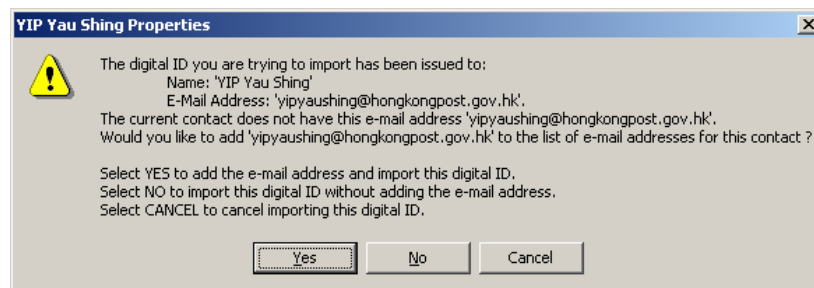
YIP Yau Shing Properties

The digital ID you are trying to import has been issued to:
Name: 'YIP Yau Shing'
E-Mail Address: 'yipyaushing@hongkongpost.gov.hk'.
The current contact does not have this e-mail address 'yipyaushing@hongkongpost.gov.hk'.
Would you like to add 'yipyaushing@hongkongpost.gov.hk' to the list of e-mail addresses for this contact ?

Select YES to add the e-mail address and import this digital ID.
Select NO to import this digital ID without adding the e-mail address.
Select CANCEL to cancel importing this digital ID.

Yes
No
Cancel